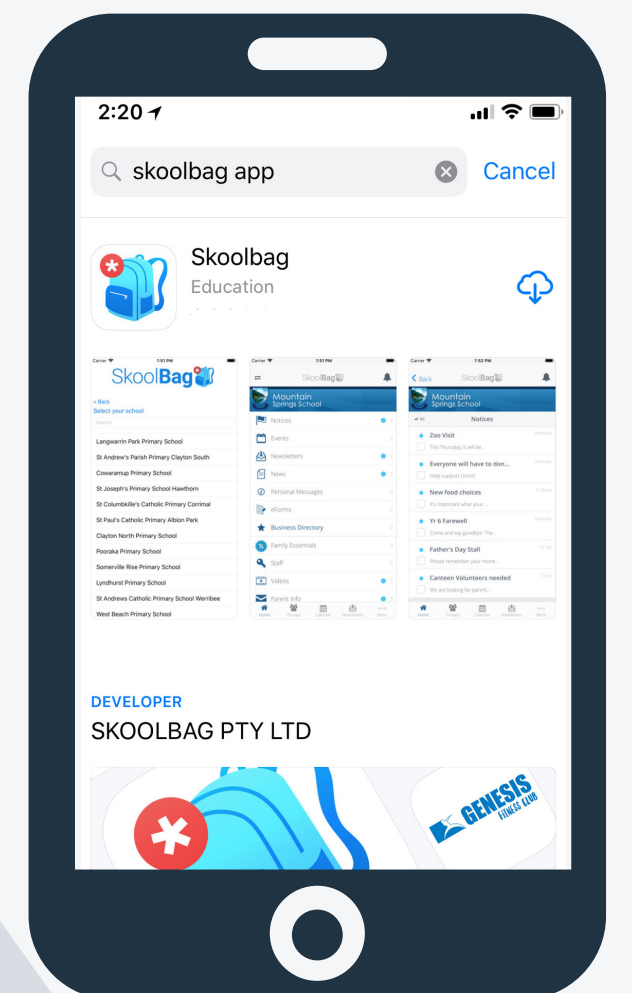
2:20

skoolbag app

Cancel

Skoolbag
Education

Carrier 1:51 PM
SkoolBag
< Back
Select your school
Search
Langwarrin Park Primary School
St Andrew's Parish Primary Clayton South
Cowaramup Primary School
St Joseph's Primary School Hawthorn
St Columbkille's Catholic Primary Corrimal
St Paul's Catholic Primary Albion Park
Clayton North Primary School
Pooraka Primary School
Somerville Rise Primary School
Lyndhurst Primary School
St Andrews Catholic Primary School Werribee
West Beach Primary School

Carrier 1:51 PM
SkoolBag
Mountain Springs School
Notices
Events
Newsletters
News
Personal Messages
eForms
Business Directory
Family Essentials
Staff
Videos
Parent Info
Home Groups Calendar Newsletters More

Carrier 1:52 PM
< Back SkoolBag
Mountain Springs School
All Notices
Zoo Visit
This Thursday, it will be...
Everyone will have to don...
Help support Unicef
New food choices
It's important what your ...
Yr 6 Farewell
Come and say goodbye. The...
Father's Day Stall
Please remember your mone...
Canteen Volunteers needed
We are looking for parent...
Home Groups Calendar Newsletters More

DEVELOPER
SKOOLBAG PTY LTD

GENESIS FITNESS CLUB